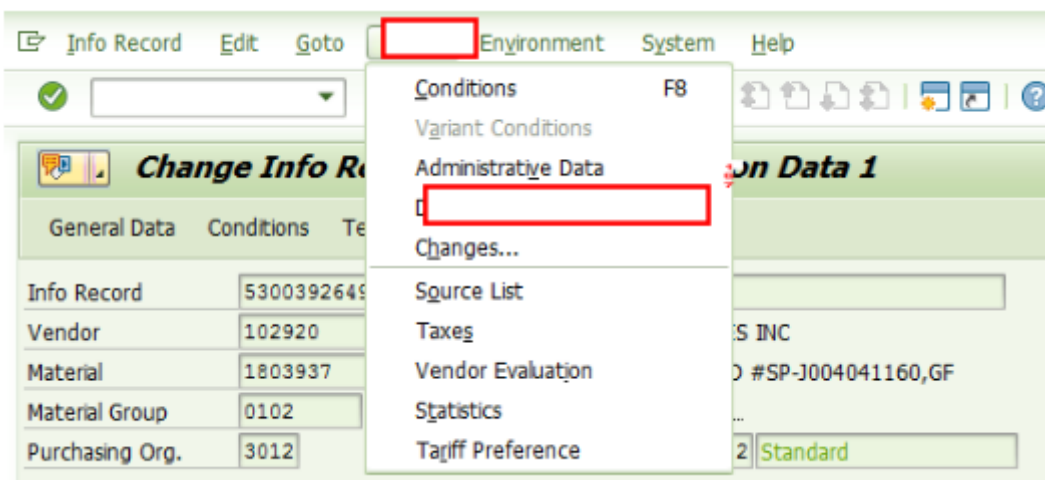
Info Record Edit Goto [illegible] Environment System Help

Conditions F8
Variant Conditions
Administrative Data
D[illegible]
Changes...
Source List
Taxes
Vendor Evaluation
Statistics
Tariff Preference

Change Info R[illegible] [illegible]on Data 1

General Data Conditions Te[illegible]

Info Record 530039264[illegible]
Vendor 102920 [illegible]S INC
Material 1803937 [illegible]D #SP-J004041160,GF
Material Group 0102 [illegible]
Purchasing Org. 3012 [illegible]2 Standard